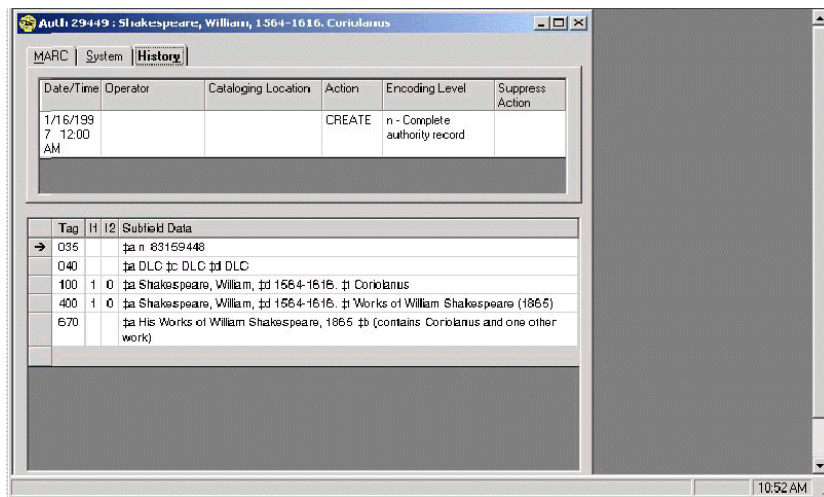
Auth 29449 : Shakespeare, William, 1564-1616. Coriolanus

MARC | System | History

| Date/Time | Operator | Cataloging Location | Action | Encoding Level | Suppress Action |
|---|---|---|---|---|---|
| 1/16/1997 12:00 AM | | | CREATE | n - Complete authority record | |

| | Tag | I1 | I2 | Subfield Data |
|---|---|---|---|---|
| → | 035 | | | ‡a n 83159448 |
| | 040 | | | ‡a DLC ‡c DLC ‡d DLC |
| | 100 | 1 | 0 | ‡a Shakespeare, William, ‡d 1564-1616. ‡t Coriolanus |
| | 400 | 1 | 0 | ‡a Shakespeare, William, ‡d 1564-1616. ‡t Works of William Shakespeare (1865) |
| | 670 | | | ‡a His Works of William Shakespeare, 1865 ‡b (contains Coriolanus and one other work) |

10:52 AM